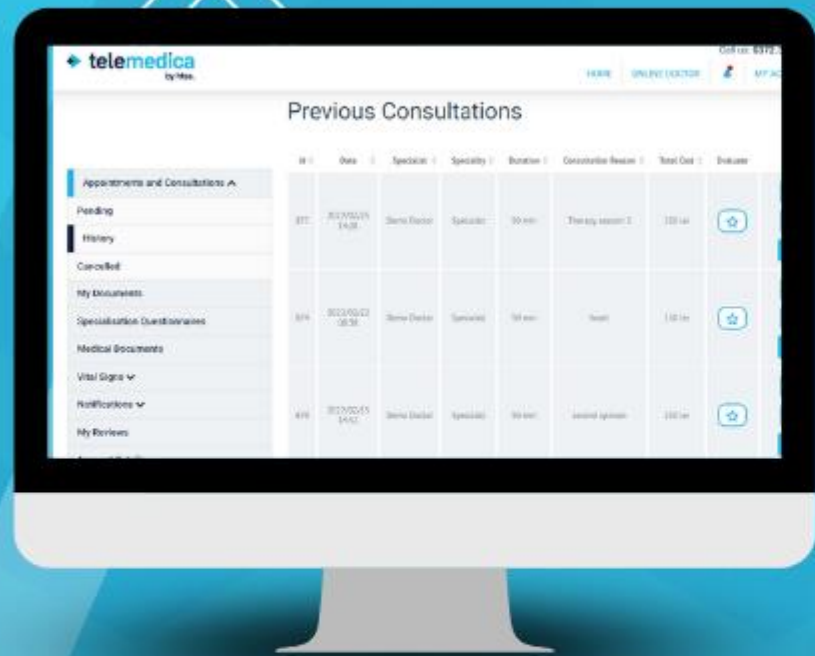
telemedica
by Max

Call us: 0372 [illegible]

HOME ONLINE DOCTOR MY AC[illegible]

Previous Consultations

Appointments and Consultations ^
Pending
History
Cancelled
My Documents
Specialisation Questionnaires
Medical Documents
Vital Signs v
Notifications v
My Reviews

| Id | Date | Specialist | Speciality | Duration | Consultation Reason | Total Cost | Evaluate |
|---|---|---|---|---|---|---|---|
| 877 | 2023/02/15 14:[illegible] | Demo Doctor | Specialist | 30 min | Therapy session 2 | 130 lei | ☆ |
| 874 | 2023/02/22 18:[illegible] | Demo Doctor | Specialist | 30 min | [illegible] | 130 lei | ☆ |
| 870 | 2023/02/15 14:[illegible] | Demo Doctor | Specialist | 30 min | second opinion | 130 lei | ☆ |